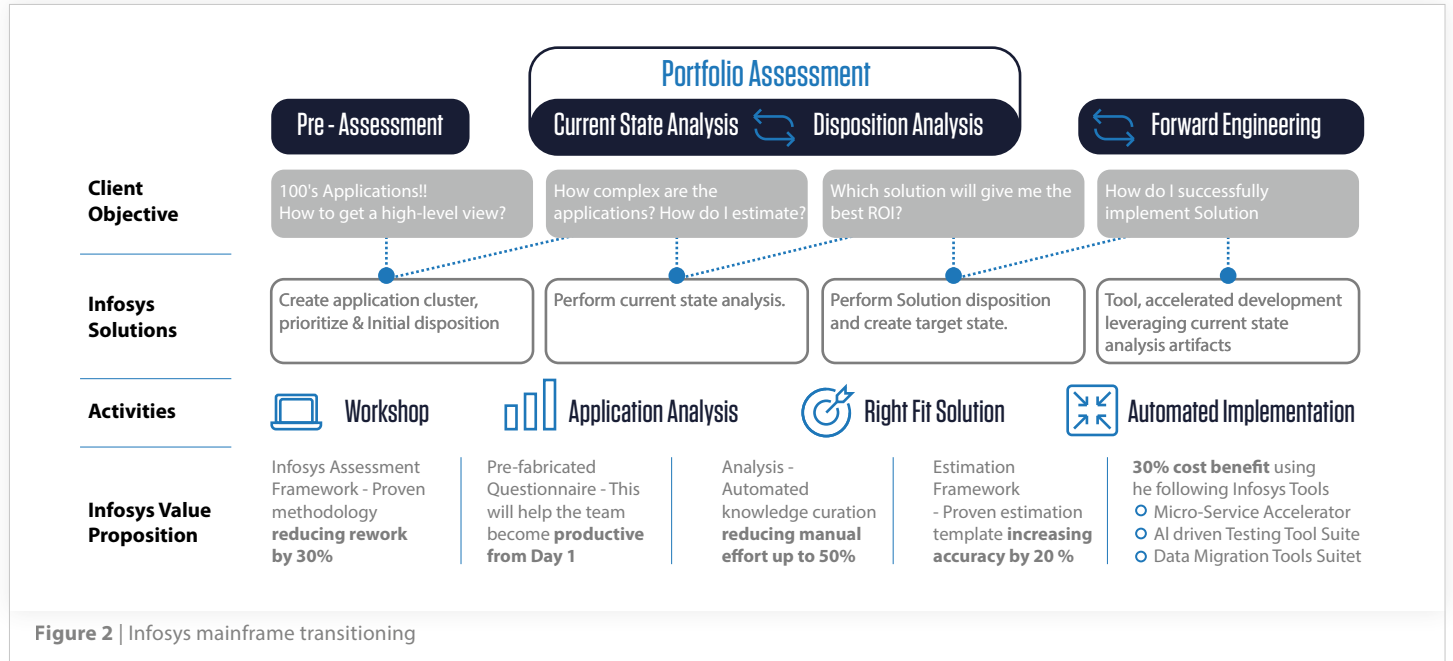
Portfolio Assessment

Pre - Assessment

Current State Analysis

Disposition Analysis

Forward Engineering

Client Objective

100's Applications!! How to get a high-level view?

How complex are the applications? How do I estimate?

Which solution will give me the best ROI?

How do I successfully implement Solution

Infosys Solutions

Create application cluster, prioritize & Initial disposition

Perform current state analysis.

Perform Solution disposition and create target state.

Tool, accelerated development leveraging current state analysis artifacts

Activities

Workshop

Application Analysis

Right Fit Solution

Automated Implementation

Infosys Value Proposition

Infosys Assessment Framework - Proven methodology **reducing rework by 30%**

Pre-fabricated Questionnaire - This will help the team become **productive from Day 1**

Analysis - Automated knowledge curation **reducing manual effort up to 50%**

Estimation Framework - Proven estimation template **increasing accuracy by 20 %**

**30% cost benefit** using he following Infosys Tools
- Micro-Service Accelerator
- AI driven Testing Tool Suite
- Data Migration Tools Suitet

**Figure 2** | Infosys mainframe transitioning